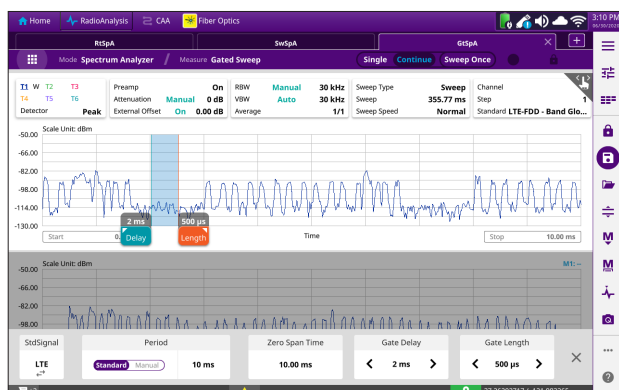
Home RadioAnalysis CAA Fiber Optics 3:10 PM

RtSpA SwSpA GtSpA

Mode Spectrum Analyzer Measure Gated Sweep Single Continue Sweep Once

T1 W T2 T3 T4 T5 T6 Detector Peak

Preamp On
Attenuation Manual 0 dB
External Offset On 0.00 dB

RBW Manual 30 kHz
VBW Auto 30 kHz
Average 1/1

Sweep Type Sweep
Sweep 355.77 ms
Sweep Speed Normal

Channel
Step 1
Standard LTE-FDD - Band Glo...

Scale Unit: dBm
-50.00
-66.00
-82.00
-98.00
-114.00
-130.00

2 ms
Delay
500 µs
Length

Start 0. Time Stop 10.00 ms

Scale Unit: dBm M1: –
-50.00
-66.00
-82.00
-98.00

StdSignal LTE

Period Standard Manual 10 ms

Zero Span Time 10.00 ms

Gate Delay 2 ms

Gate Length 500 µs